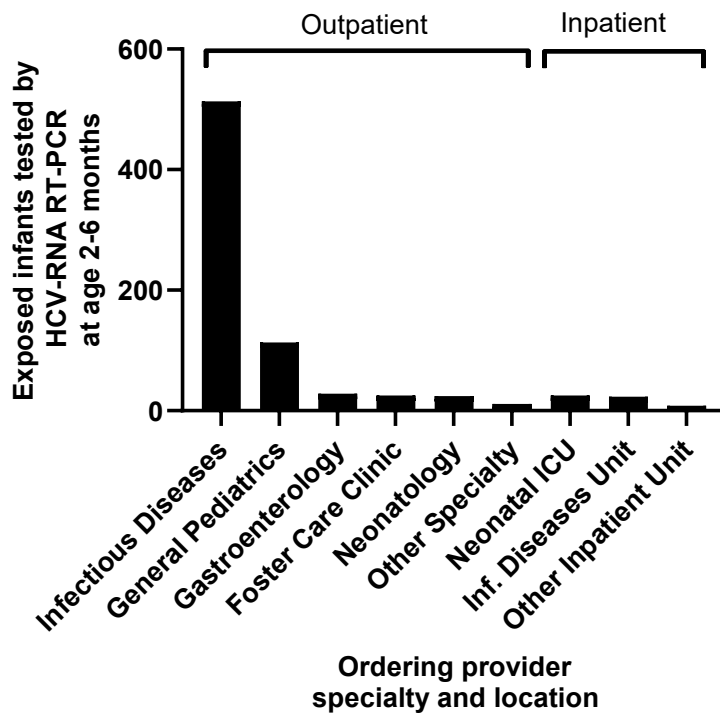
Outpatient
Inpatient

Exposed infants tested by HCV-RNA RT-PCR at age 2-6 months

600
400
200
0

Infectious Diseases
General Pediatrics
Gastroenterology
Foster Care Clinic
Neonatology
Other Specialty
Neonatal ICU
Inf. Diseases Unit
Other Inpatient Unit

Ordering provider specialty and location